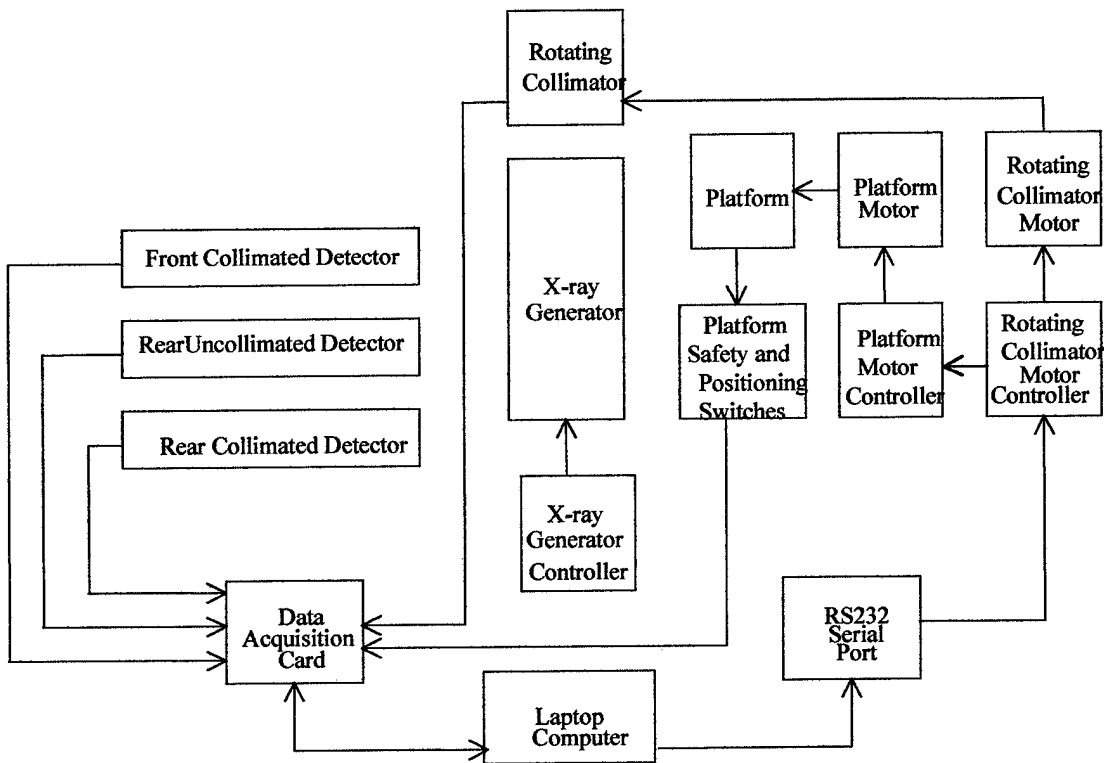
Rotating Collimator

Platform

Platform Motor

Rotating Collimator Motor

Front Collimated Detector

RearUncollimated Detector

Rear Collimated Detector

X-ray Generator

Platform Safety and Positioning Switches

Platform Motor Controller

Rotating Collimator Motor Controller

X-ray Generator Controller

Data Acquisition Card

RS232 Serial Port

Laptop Computer